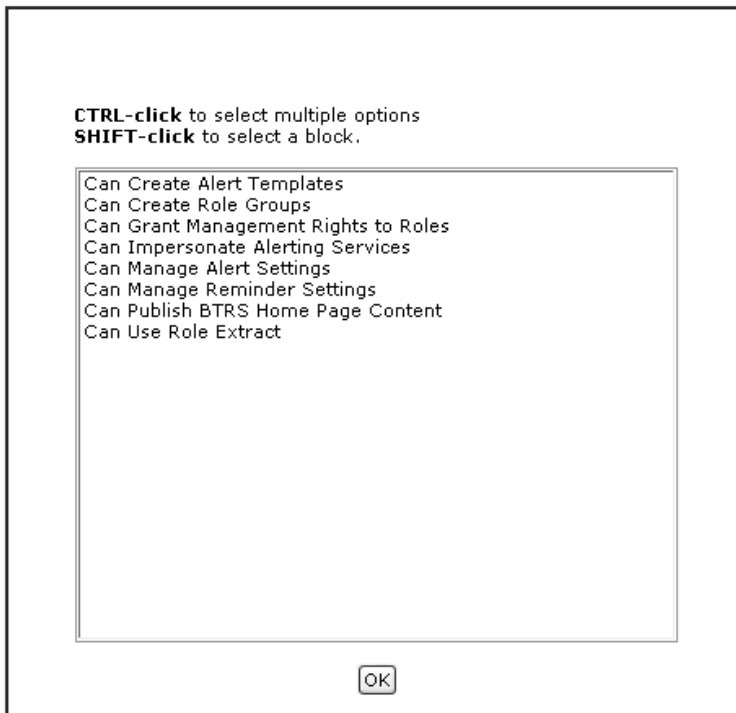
**CTRL-click** to select multiple options
**SHIFT-click** to select a block.

Can Create Alert Templates
Can Create Role Groups
Can Grant Management Rights to Roles
Can Impersonate Alerting Services
Can Manage Alert Settings
Can Manage Reminder Settings
Can Publish BTRS Home Page Content
Can Use Role Extract

OK